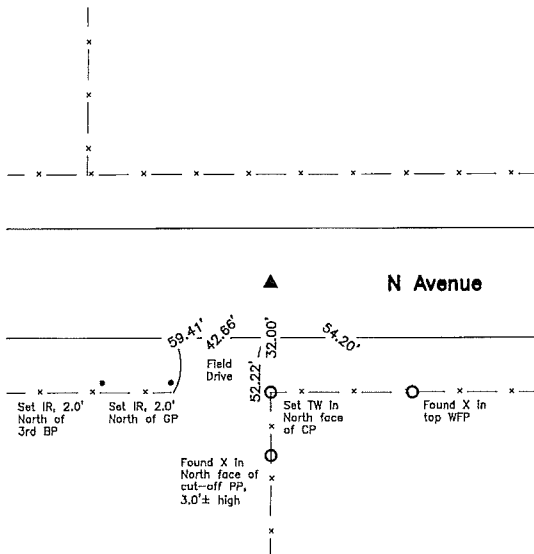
N Avenue

59.41'

42.66'

32.00'

54.20'

Field Drive

52.22'

Set IR, 2.0' North of 3rd BP

Set IR, 2.0' North of GP

Set TW in North face of CP

Found X in top WFP

Found X in North face of cut-off PP, 3.0'± high